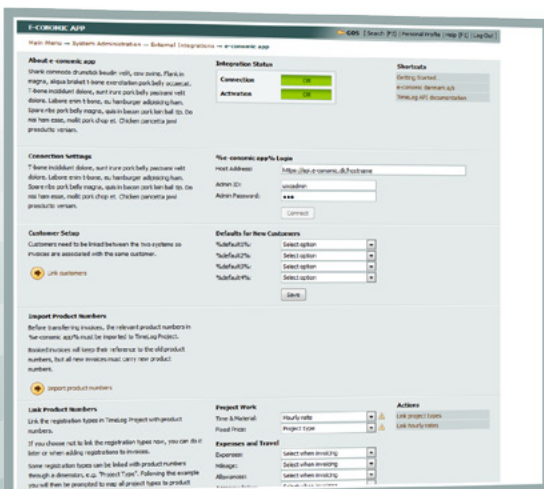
E-CONOMIC APP

GDS | Search (F2) | Personal Profile | Help (F1) | Log Out

Main Menu → System Administration → External Integrations → e-conomic app

About e-conomic app

Shank commodo drumstick boudin velit, cow anim. Flank in magna, aliqua brisket t-bone exercitation pork belly occaecat. T-bone incididunt dolore, sunt irure pork belly pancetta velit dolore. Labore enim t-bone, eu hamburger adipisicing ham. Spare ribs pork belly magna, quis in bacon pork loin ball tip. Do nisi ham esse, mollit pork chop et. Chicken pancetta jowl prosciutto veniam.

Integration Status

| | |
|---|---|
| Connection | OK |
| Activation | OK |

Shortcuts

Getting Started

e-conomic Danmark a/s

TimeLog API documentation

Connection Settings

T-bone incididunt dolore, sunt irure pork belly pancetta velit dolore. Labore enim t-bone, eu hamburger adipisicing ham. Spare ribs pork belly magna, quis in bacon pork loin ball tip. Do nisi ham esse, mollit pork chop et. Chicken pancetta jowl prosciutto veniam.

%e-conomic app% Login

Host Address: https://api.e-conomic.dk/hostname

Admin ID: sssadmin

Admin Password: •••

Connect

Customer Setup

Customers need to be linked between the two systems so invoices are associated with the same customer.

Link customers

Defaults for New Customers

| | |
|---|---|
| %default1%: | Select option |
| %default2%: | Select option |
| %default3%: | Select option |
| %default4%: | Select option |

Save

Import Product Numbers

Before transferring invoices, the relevant product numbers in %e-conomic app% must be imported to TimeLog Project.

Booked invoices will keep their reference to the old product numbers, but all new invoices must carry new product numbers.

Import product numbers

Link Product Numbers

Link the registration types in TimeLog Project with product numbers.

If you choose not to link the registration types now, you can do it later or when adding registrations to invoices.

Some registration types can be linked with product numbers through a dimension, e.g. "Project Type". Following the example you will then be prompted to map all project types to product

Project Work

| | |
|---|---|
| Time & Material: | Hourly rate |
| Fixed Price: | Project type |

Expenses and Travel

| | |
|---|---|
| Expenses: | Select when invoicing |
| Mileage: | Select when invoicing |
| Allowances: | Select when invoicing |

Actions

Link project types

Link hourly rates